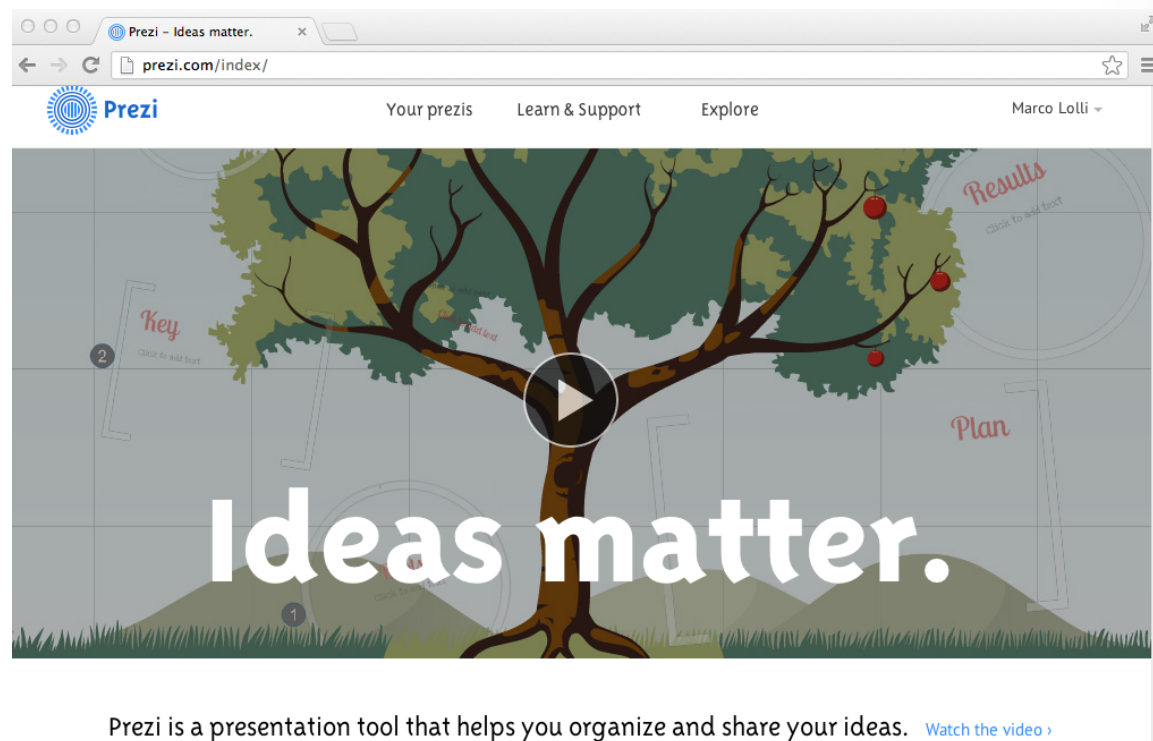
Prezi – Ideas matter.

prezi.com/index/

Prezi

Your prezis

Learn & Support

Explore

Marco Lolli

Results

Click to add text

Key

Click to add text

Click to add text

2

Plan

Ideas matter.

1

Prezi is a presentation tool that helps you organize and share your ideas. Watch the video ›